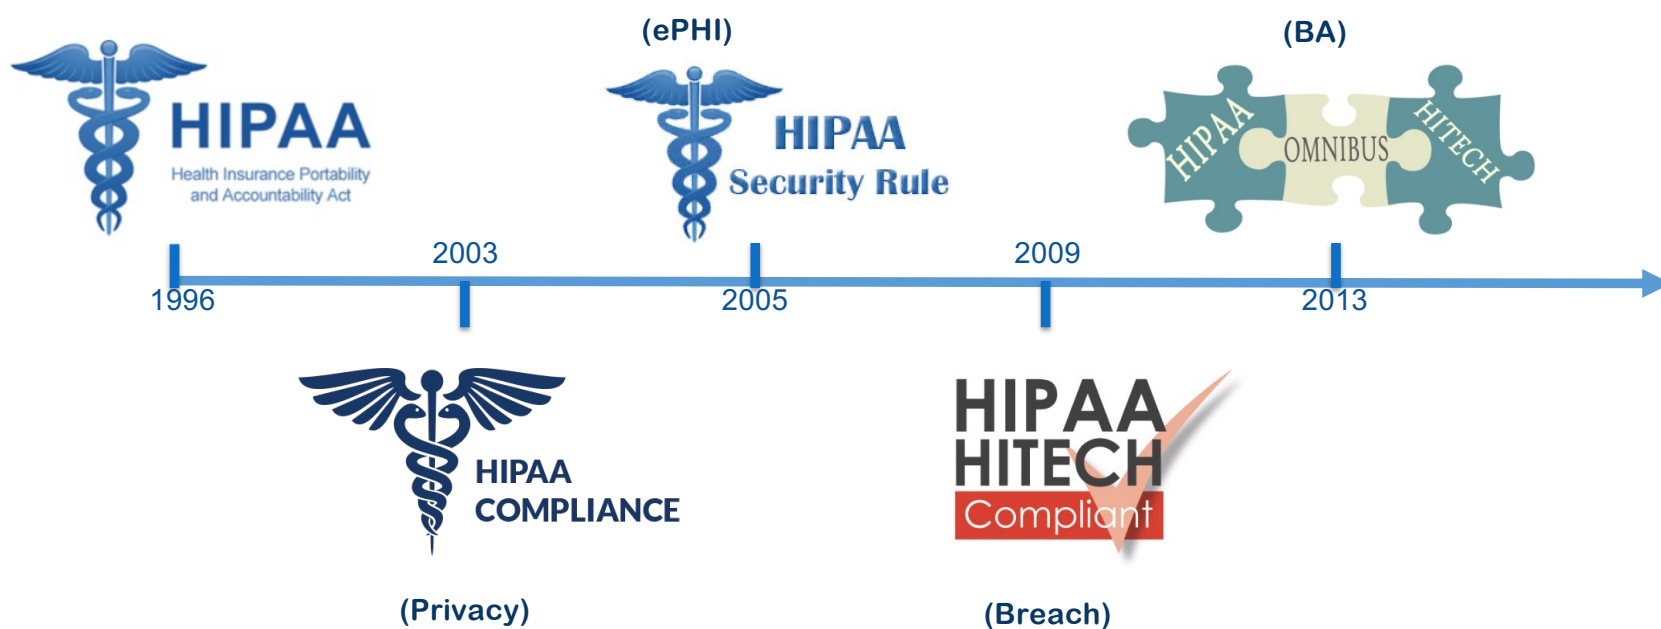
HIPAA
Health Insurance Portability and Accountability Act

(ePHI)
HIPAA
Security Rule

(BA)
HIPAA
OMNIBUS
HITECH

2003
2009
1996
2005
2013

HIPAA
COMPLIANCE

(Privacy)

HIPAA
HITECH
Compliant

(Breach)